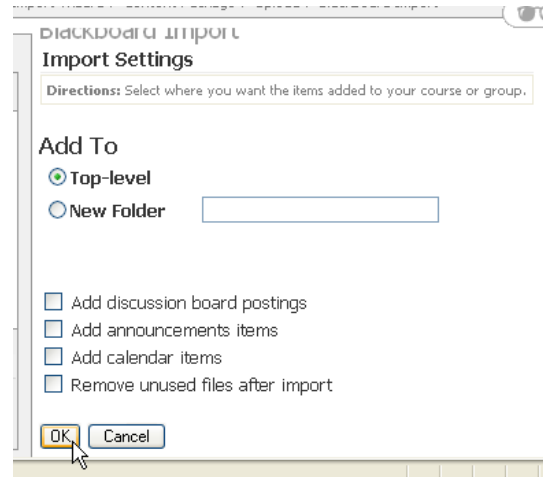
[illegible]

Blackboard Import

Import Settings

Directions: Select where you want the items added to your course or group.

Add To

Top-level

New Folder

Add discussion board postings

Add announcements items

Add calendar items

Remove unused files after import

OK Cancel